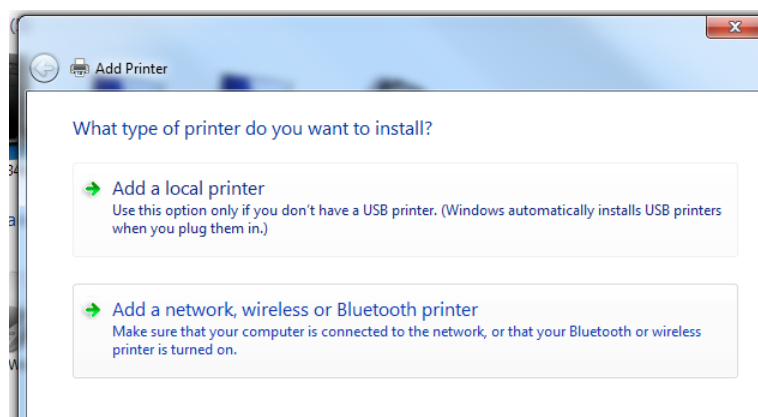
Add Printer

What type of printer do you want to install?

Add a local printer
Use this option only if you don't have a USB printer. (Windows automatically installs USB printers when you plug them in.)

Add a network, wireless or Bluetooth printer
Make sure that your computer is connected to the network, or that your Bluetooth or wireless printer is turned on.